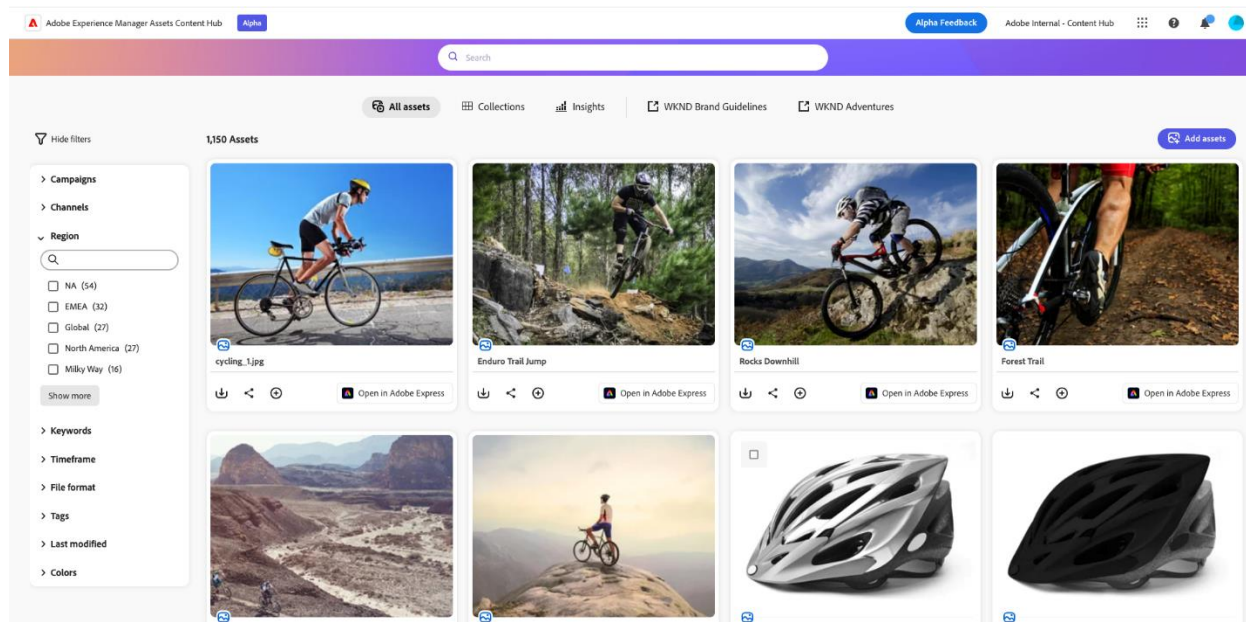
Adobe Experience Manager Assets Content Hub Alpha

Alpha Feedback Adobe Internal - Content Hub

Search

All assets Collections Insights WKND Brand Guidelines WKND Adventures

Hide filters

1,150 Assets

Add assets

> Campaigns

> Channels

⌄ Region

NA (54)

EMEA (32)

Global (27)

North America (27)

Milky Way (16)

Show more

> Keywords

> Timeframe

> File format

> Tags

> Last modified

> Colors

cycling_1.jpg

Open in Adobe Express

Enduro Trail Jump

Open in Adobe Express

Rocks Downhill

Open in Adobe Express

Forest Trail

Open in Adobe Express